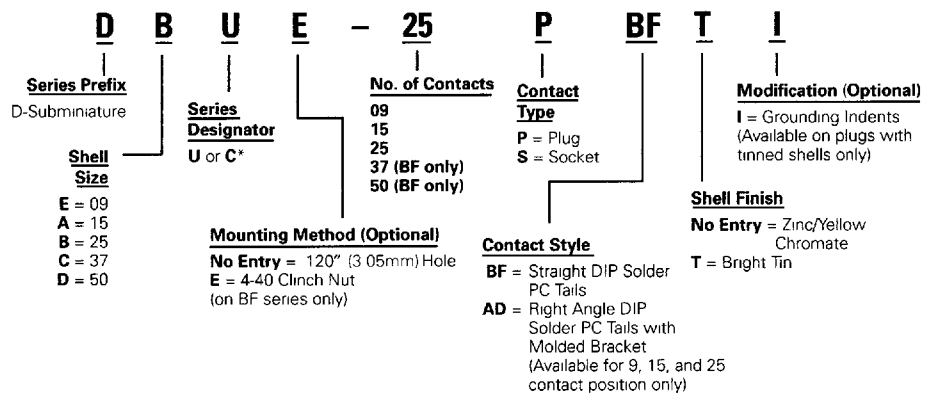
D B U E – 25 P BF T I

Series Prefix
D-Subminiature

Shell Size
E = 09
A = 15
B = 25
C = 37
D = 50

Series Designator
U or C*

Mounting Method (Optional)
No Entry = 120" (3.05mm) Hole
E = 4-40 Clinch Nut (on BF series only)

No. of Contacts
09
15
25
37 (BF only)
50 (BF only)

Contact Type
P = Plug
S = Socket

Contact Style
BF = Straight DIP Solder PC Tails
AD = Right Angle DIP Solder PC Tails with Molded Bracket (Available for 9, 15, and 25 contact position only)

Shell Finish
No Entry = Zinc/Yellow Chromate
T = Bright Tin

Modification (Optional)
I = Grounding Indents (Available on plugs with tinned shells only)